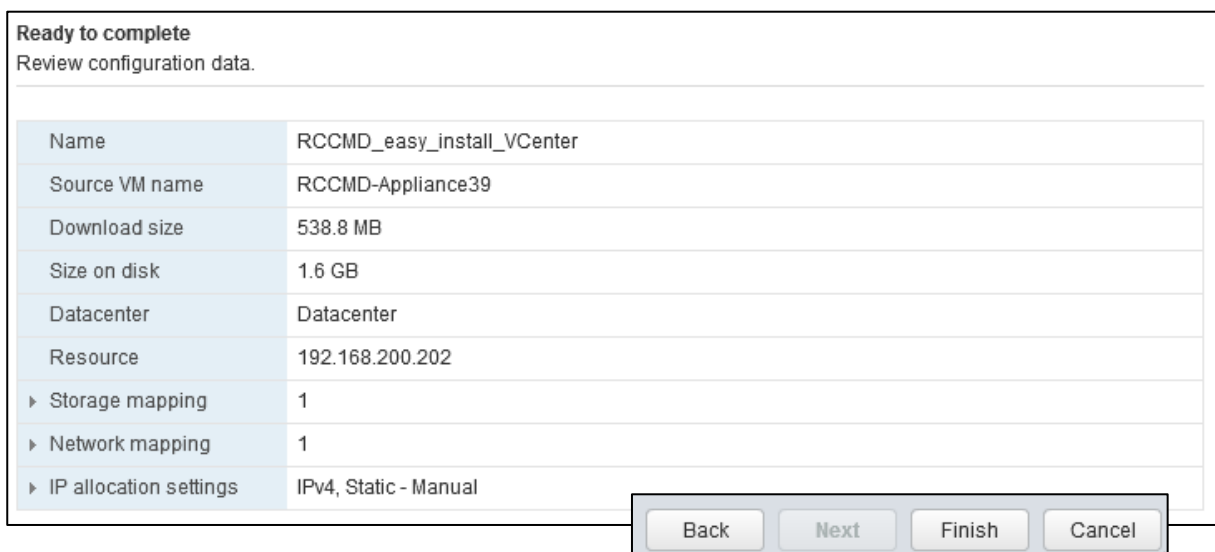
Ready to complete
Review configuration data.

| | |
|---|---|
| Name | RCCMD_easy_install_VCenter |
| Source VM name | RCCMD-Appliance39 |
| Download size | 538.8 MB |
| Size on disk | 1.6 GB |
| Datacenter | Datacenter |
| Resource | 192.168.200.202 |
| ▸ Storage mapping | 1 |
| ▸ Network mapping | 1 |
| ▸ IP allocation settings | IPv4, Static - Manual |

Back Next Finish Cancel